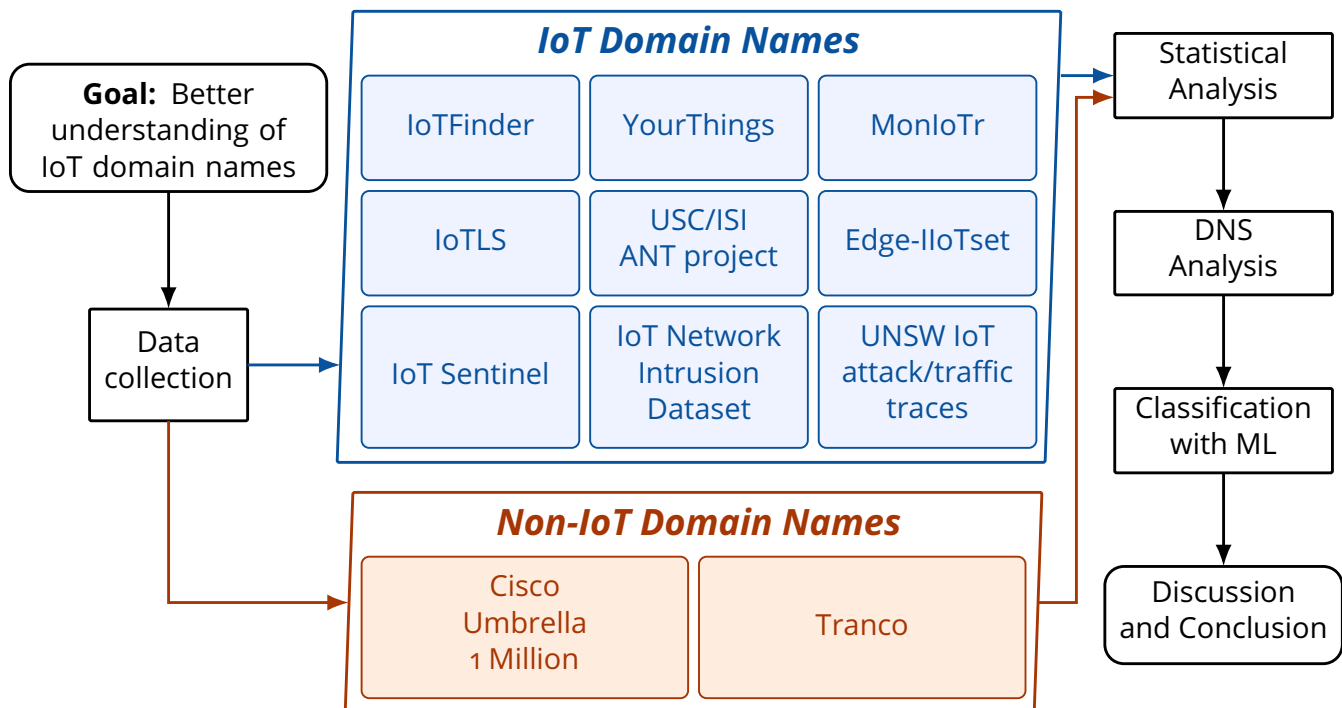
**Goal:** Better understanding of IoT domain names

Data collection

IoT Domain Names

IoTFinder

YourThings

MonIoTr

IoTLS

USC/ISI ANT project

Edge-IIoTset

IoT Sentinel

IoT Network Intrusion Dataset

UNSW IoT attack/traffic traces

Non-IoT Domain Names

Cisco Umbrella 1 Million

Tranco

Statistical Analysis

DNS Analysis

Classification with ML

Discussion and Conclusion